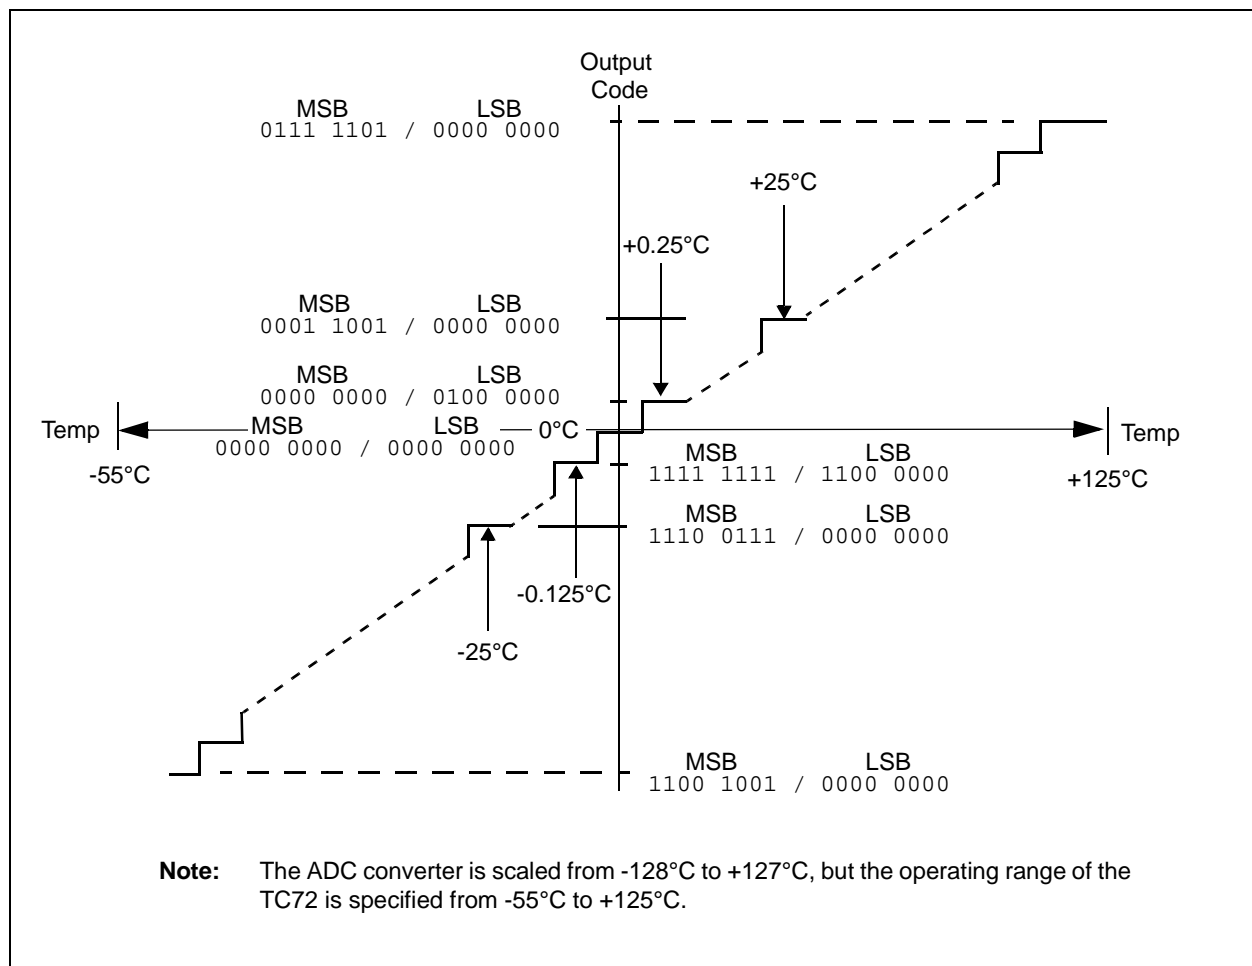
Output Code

MSB LSB
0111 1101 / 0000 0000

+25°C

+0.25°C

MSB LSB
0001 1001 / 0000 0000

MSB LSB
0000 0000 / 0100 0000

Temp

MSB LSB
0000 0000 / 0000 0000

0°C

Temp

-55°C

MSB LSB
1111 1111 / 1100 0000

+125°C

MSB LSB
1110 0111 / 0000 0000

-0.125°C

-25°C

MSB LSB
1100 1001 / 0000 0000

**Note:** The ADC converter is scaled from -128°C to +127°C, but the operating range of the TC72 is specified from -55°C to +125°C.